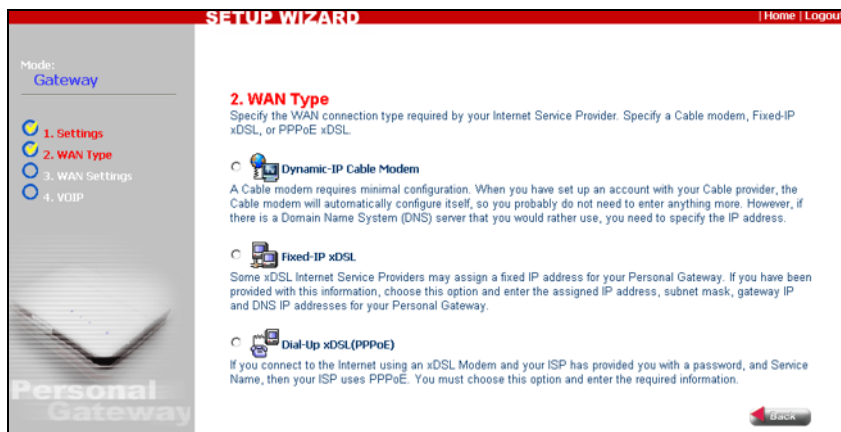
SETUP WIZARD

| Home | Logout

Mode:
Gateway

1. Settings
2. WAN Type
3. WAN Settings
4. VOIP

Personal Gateway

2. WAN Type
Specify the WAN connection type required by your Internet Service Provider. Specify a Cable modem, Fixed-IP xDSL, or PPPoE xDSL.

Dynamic-IP Cable Modem
A Cable modem requires minimal configuration. When you have set up an account with your Cable provider, the Cable modem will automatically configure itself, so you probably do not need to enter anything more. However, if there is a Domain Name System (DNS) server that you would rather use, you need to specify the IP address.

Fixed-IP xDSL
Some xDSL Internet Service Providers may assign a fixed IP address for your Personal Gateway. If you have been provided with this information, choose this option and enter the assigned IP address, subnet mask, gateway IP and DNS IP addresses for your Personal Gateway.

Dial-Up xDSL(PPPoE)
If you connect to the Internet using an xDSL Modem and your ISP has provided you with a password, and Service Name, then your ISP uses PPPoE. You must choose this option and enter the required information.

Back